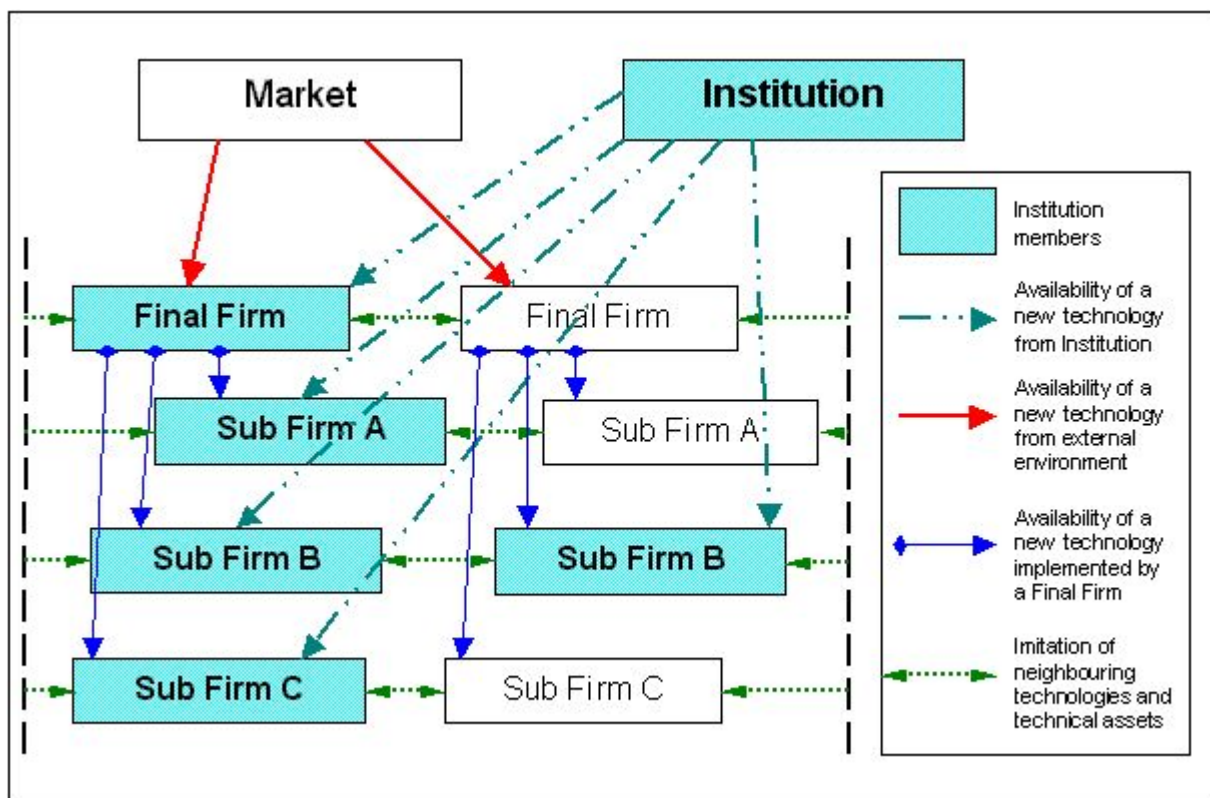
Market

Institution

Final Firm

Final Firm

Sub Firm A

Sub Firm A

Sub Firm B

Sub Firm B

Sub Firm C

Sub Firm C

Institution members

Availability of a new technology from Institution

Availability of a new technology from external environment

Availability of a new technology implemented by a Final Firm

Imitation of neighbouring technologies and technical assets